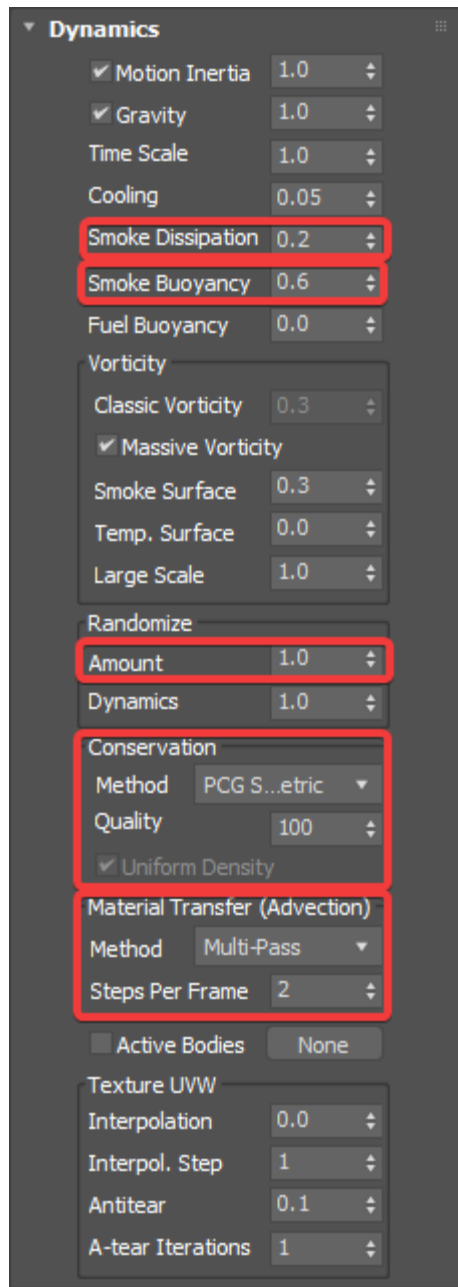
Dynamics

Motion Inertia 1.0
Gravity 1.0
Time Scale 1.0
Cooling 0.05
Smoke Dissipation 0.2
Smoke Buoyancy 0.6
Fuel Buoyancy 0.0

Vorticity
Classic Vorticity 0.3
Massive Vorticity
Smoke Surface 0.3
Temp. Surface 0.0
Large Scale 1.0

Randomize
Amount 1.0
Dynamics 1.0

Conservation
Method PCG S...etric
Quality 100
Uniform Density

Material Transfer (Advection)
Method Multi-Pass
Steps Per Frame 2

Active Bodies None

Texture UVW
Interpolation 0.0
Interpol. Step 1
Antitear 0.1
A-tear Iterations 1